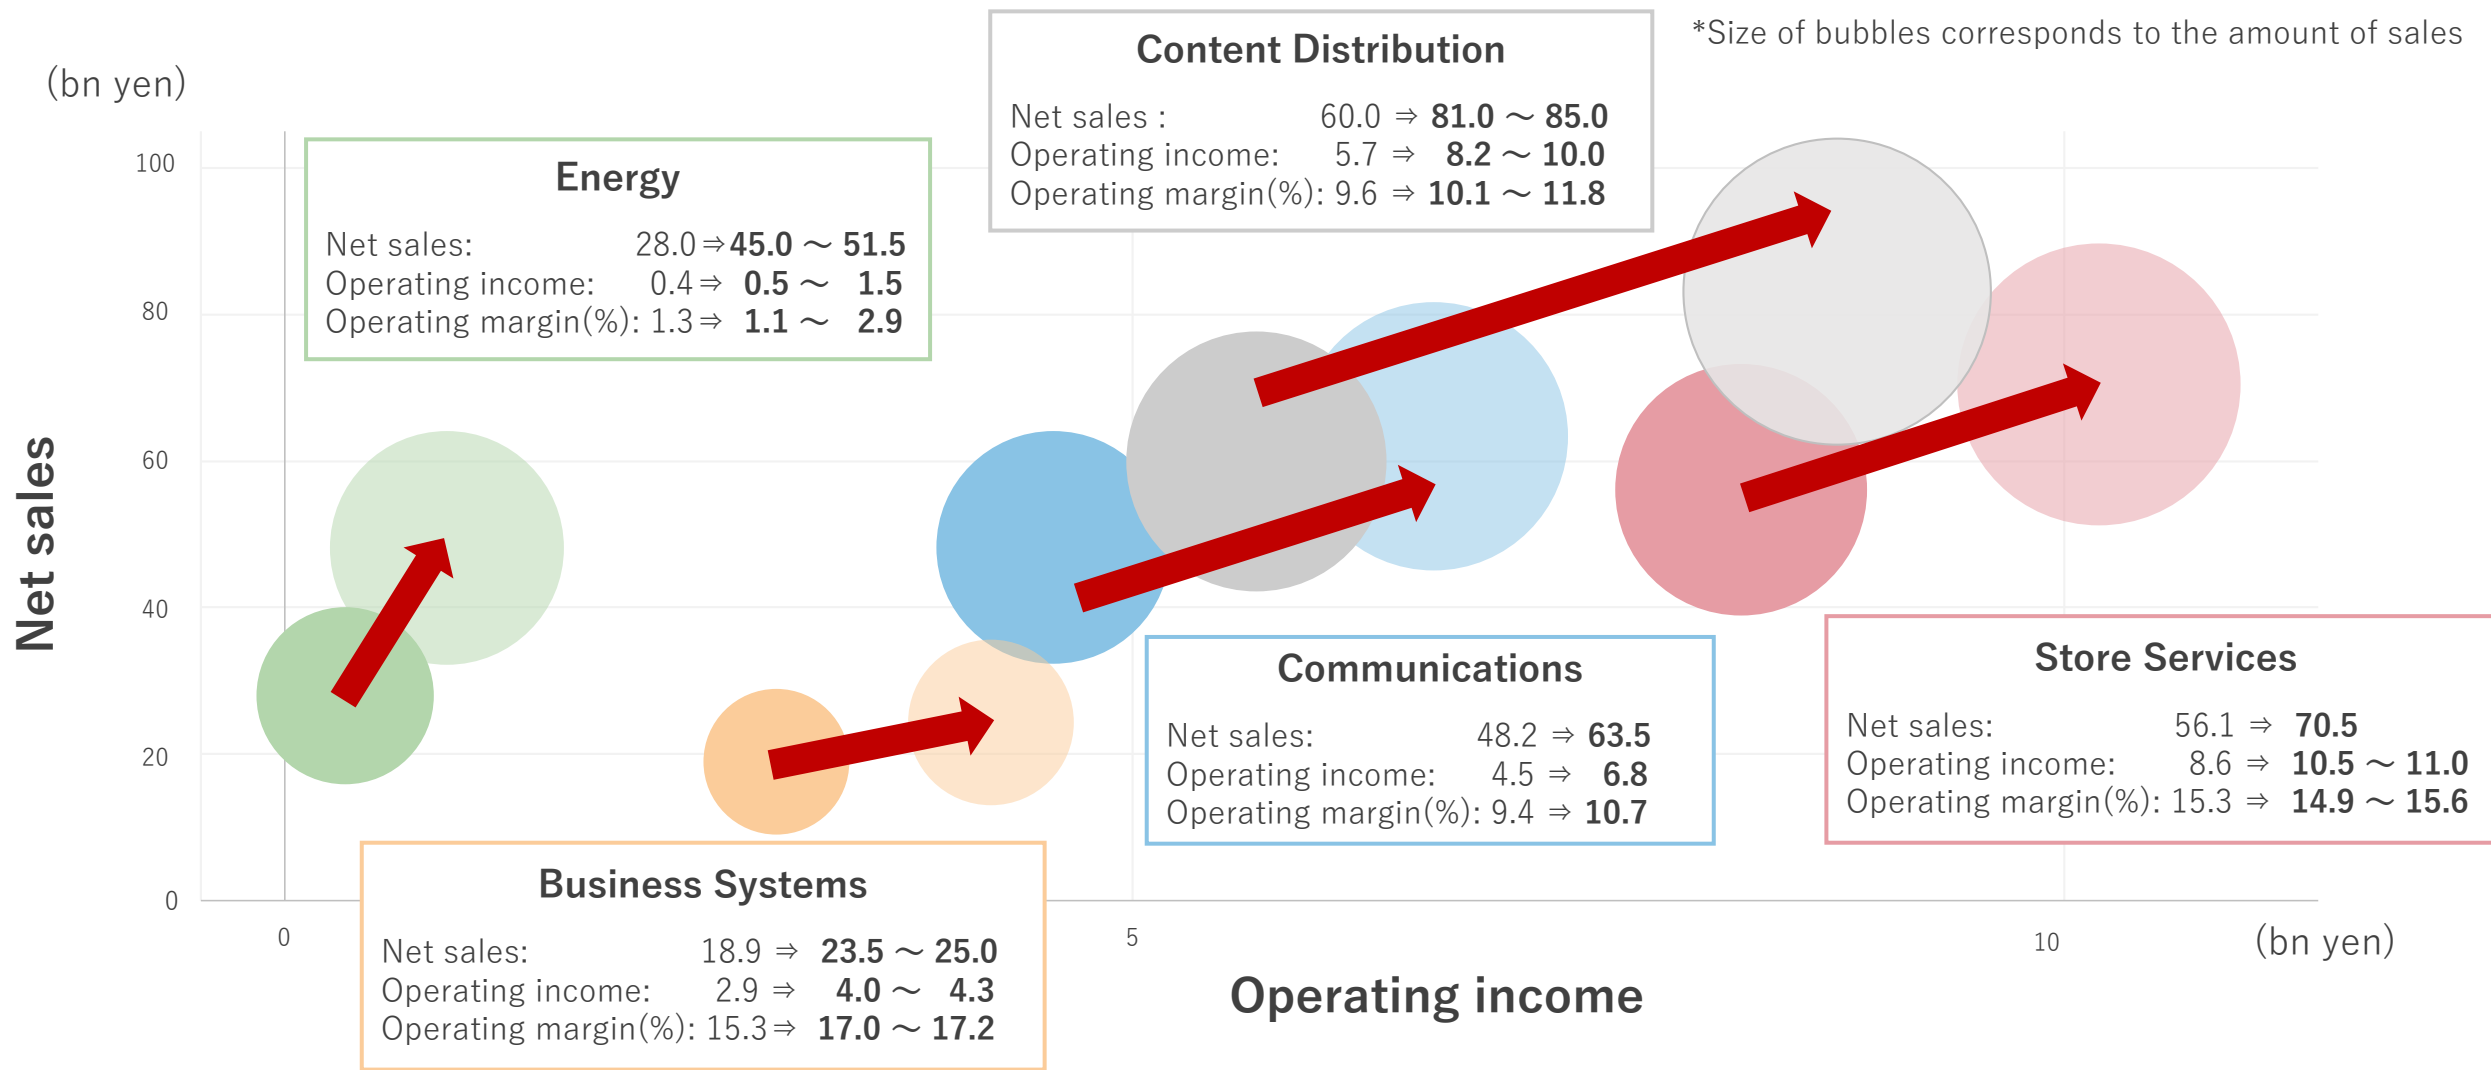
(bn yen)

*Size of bubbles corresponds to the amount of sales

Content Distribution
Net sales : 60.0 ⇒ 81.0 ～ 85.0
Operating income: 5.7 ⇒ 8.2 ～ 10.0
Operating margin(%): 9.6 ⇒ 10.1 ～ 11.8

Energy
Net sales: 28.0⇒45.0 ～ 51.5
Operating income: 0.4⇒ 0.5 ～ 1.5
Operating margin(%): 1.3⇒ 1.1 ～ 2.9

100
80
60
40
20
0

Net sales

Communications
Net sales: 48.2 ⇒ 63.5
Operating income: 4.5 ⇒ 6.8
Operating margin(%): 9.4 ⇒ 10.7

Store Services
Net sales: 56.1 ⇒ 70.5
Operating income: 8.6 ⇒ 10.5 ～ 11.0
Operating margin(%): 15.3 ⇒ 14.9 ～ 15.6

Business Systems
Net sales: 18.9 ⇒ 23.5 ～ 25.0
Operating income: 2.9 ⇒ 4.0 ～ 4.3
Operating margin(%): 15.3⇒ 17.0 ～ 17.2

0
5
10
(bn yen)

Operating income